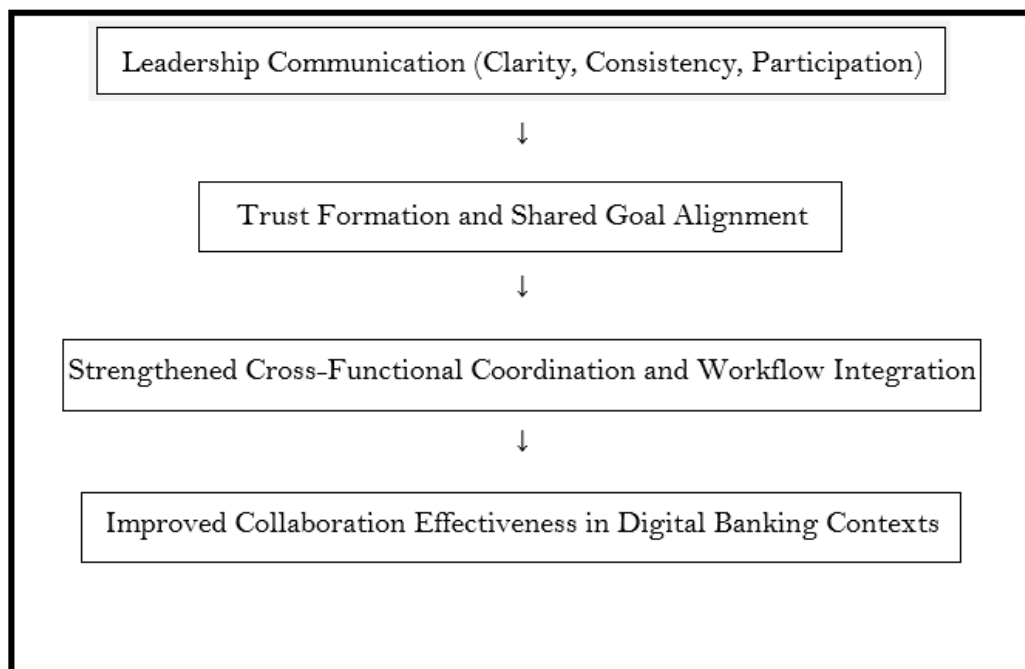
Leadership Communication (Clarity, Consistency, Participation)

↓

Trust Formation and Shared Goal Alignment

↓

Strengthened Cross-Functional Coordination and Workflow Integration

↓

Improved Collaboration Effectiveness in Digital Banking Contexts